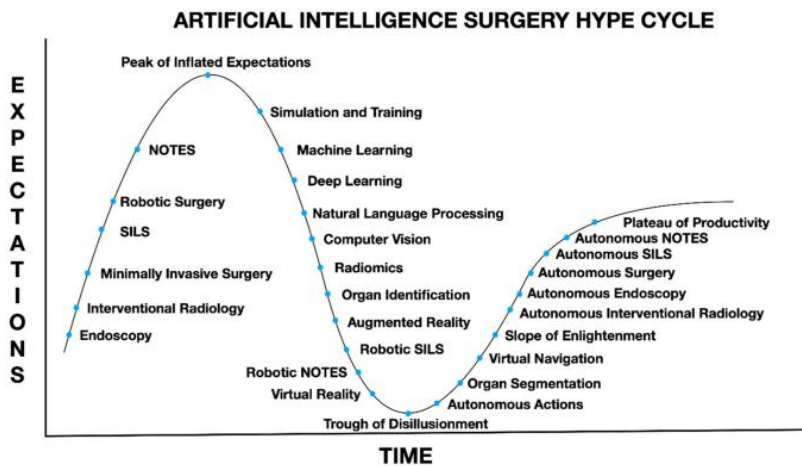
ARTIFICIAL INTELLIGENCE SURGERY HYPE CYCLE

EXPECTATIONS

Peak of Inflated Expectations
NOTES
Robotic Surgery
SILS
Minimally Invasive Surgery
Interventional Radiology
Endoscopy
Simulation and Training
Machine Learning
Deep Learning
Natural Language Processing
Computer Vision
Radiomics
Organ Identification
Augmented Reality
Robotic SILS
Robotic NOTES
Virtual Reality
Trough of Disillusionment
Autonomous Actions
Organ Segmentation
Virtual Navigation
Slope of Enlightenment
Autonomous Interventional Radiology
Autonomous Endoscopy
Autonomous Surgery
Autonomous SILS
Autonomous NOTES
Plateau of Productivity

TIME